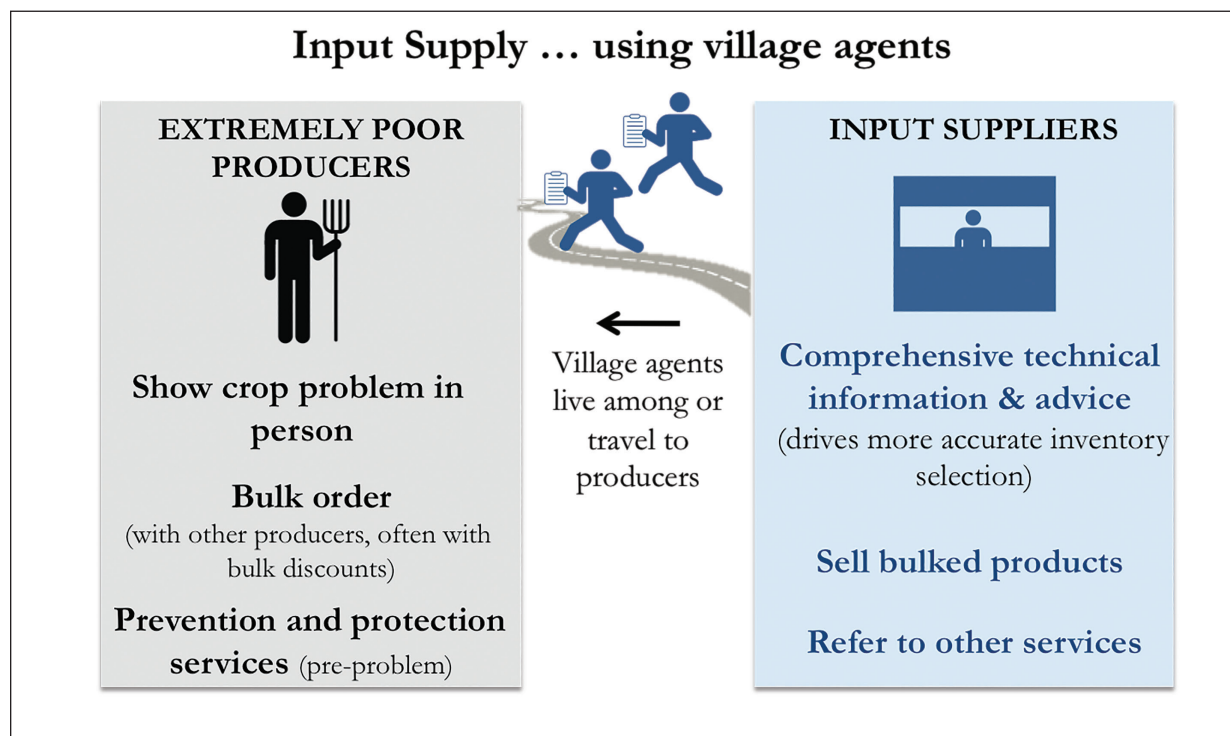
Input Supply … using village agents

EXTREMELY POOR PRODUCERS

Show crop problem in person

Bulk order
(with other producers, often with bulk discounts)

Prevention and protection services (pre-problem)

Village agents live among or travel to producers

INPUT SUPPLIERS

Comprehensive technical information & advice
(drives more accurate inventory selection)

Sell bulked products

Refer to other services